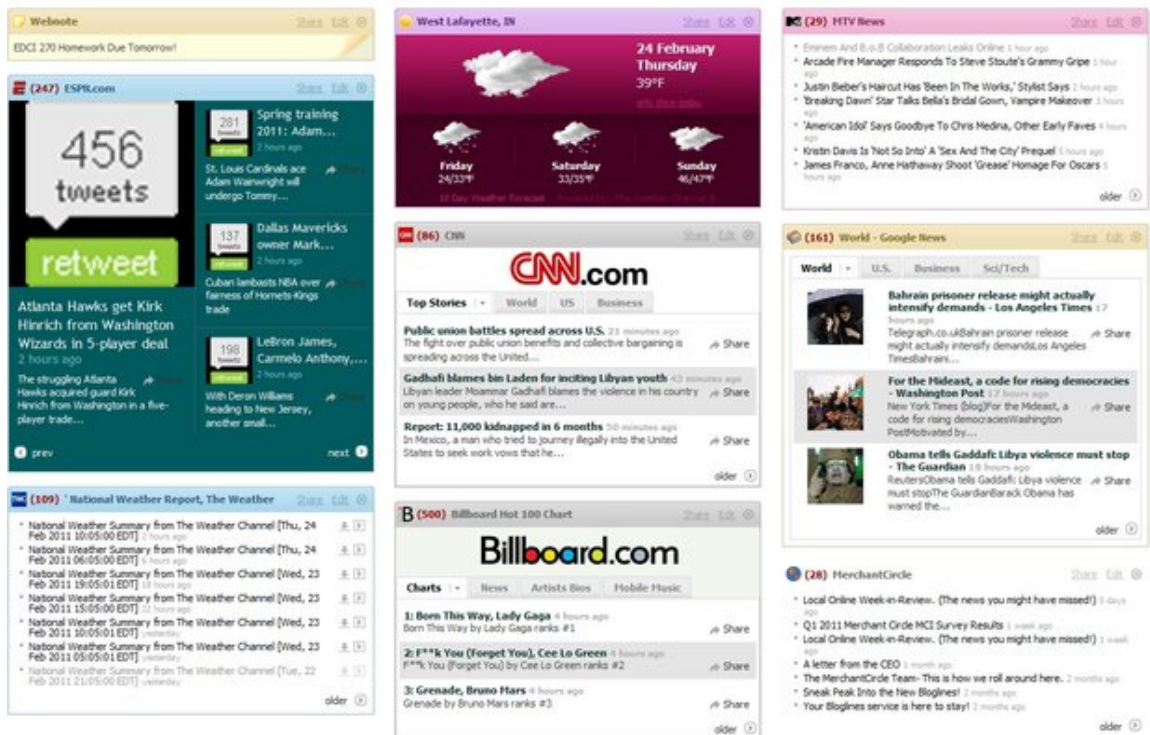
Webnote Share Edit
EDCI 270 Homework Due Tomorrow!

(247) ESPN.com Share Edit
456 tweets
retweet
Atlanta Hawks get Kirk Hinrich from Washington Wizards in 5-player deal
2 hours ago
The struggling Atlanta Hawks acquired guard Kirk Hinrich from Washington in a five-player trade...

281 tweets
Spring training 2011: Adam...
2 hours ago
St. Louis Cardinals ace Adam Wainwright will undergo Tommy...

137 tweets
Dallas Mavericks owner Mark...
2 hours ago
Cuban lambasts NBA over fairness of Hornets-Kings trade

198 tweets
LeBron James, Carmelo Anthony,...
2 hours ago
With Deron Williams heading to New Jersey, another small...

prev next

(109) National Weather Report, The Weather Share Edit
National Weather Summary from The Weather Channel [Thu, 24 Feb 2011 10:05:00 EDT] 2 hours ago
National Weather Summary from The Weather Channel [Thu, 24 Feb 2011 06:05:00 EDT] 6 hours ago
National Weather Summary from The Weather Channel [Wed, 23 Feb 2011 19:05:01 EDT] 16 hours ago
National Weather Summary from The Weather Channel [Wed, 23 Feb 2011 15:05:00 EDT] 22 hours ago
National Weather Summary from The Weather Channel [Wed, 23 Feb 2011 10:05:01 EDT] yesterday
National Weather Summary from The Weather Channel [Wed, 23 Feb 2011 05:05:01 EDT] yesterday
National Weather Summary from The Weather Channel [Tue, 22 Feb 2011 21:05:00 EDT] yesterday
older

West Lafayette, IN Share Edit
24 February
Thursday
39°F
Friday 24/33°F
Saturday 33/35°F
Sunday 46/47°F
10 Day Weather Forecast

(86) CNN Share Edit
CNN.com
Top Stories World US Business
Public union battles spread across U.S. 21 minutes ago
The fight over public union benefits and collective bargaining is spreading across the United...
Share
Gadhafi blames bin Laden for inciting Libyan youth 43 minutes ago
Libyan leader Moammar Gadhafi blames the violence in his country on young people, who he said are...
Share
Report: 11,000 kidnapped in 6 months 50 minutes ago
In Mexico, a man who tried to journey illegally into the United States to seek work vows that he...
Share
older

(500) Billboard Hot 100 Chart Share Edit
Billboard.com
Charts News Artists Bios Mobile Music
1: Born This Way, Lady Gaga 4 hours ago
Born This Way by Lady Gaga ranks #1
Share
2: F**k You (Forget You), Cee Lo Green 4 hours ago
F**k You (Forget You) by Cee Lo Green ranks #2
Share
3: Grenade, Bruno Mars 4 hours ago
Grenade by Bruno Mars ranks #3
Share
older

(29) MTV News Share Edit
Eminem And B.o.B Collaboration Leaks Online 1 hour ago
Arcade Fire Manager Responds To Steve Stoute's Grammy Gripe 1 hour ago
Justin Bieber's Haircut Has 'Been In The Works,' Stylist Says 2 hours ago
'Breaking Dawn' Star Talks Bella's Bridal Gown, Vampire Makeover 3 hours ago
'American Idol' Says Goodbye To Chris Medina, Other Early Faves 4 hours ago
Kristin Davis Is 'Not So Into' A 'Sex And The City' Prequel 5 hours ago
James Franco, Anne Hathaway Shoot 'Grease' Homage For Oscars 5 hours ago
older

(161) World - Google News Share Edit
World U.S. Business Sci/Tech
Bahrain prisoner release might actually intensify demands - Los Angeles Times 17 hours ago
Telegraph.co.ukBahrain prisoner release might actually intensify demandsLos Angeles TimesBahraini...
Share
For the Mideast, a code for rising democracies - Washington Post 17 hours ago
New York Times (blog)For the Mideast, a code for rising democraciesWashington PostMotivated by...
Share
Obama tells Gaddafi: Libya violence must stop - The Guardian 18 hours ago
ReutersObama tells Gaddafi: Libya violence must stopThe GuardianBarack Obama has warned the...
Share
older

(28) MerchantCircle Share Edit
Local Online Week-in-Review. (The news you might have missed!) 5 days ago
Q1 2011 Merchant Circle MCI Survey Results 1 week ago
Local Online Week-in-Review. (The news you might have missed!) 1 week ago
A letter from the CEO 1 month ago
The MerchantCircle Team- This is how we roll around here. 2 months ago
Sneak Peak Into the New Bloglines! 2 months ago
Your Bloglines service is here to stay! 2 months ago
older